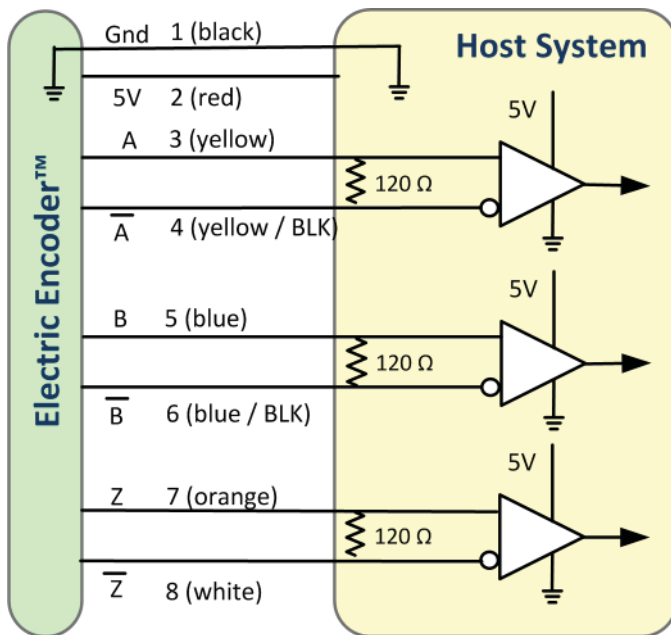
Electric Encoder™

Host System

Gnd 1 (black)

5V 2 (red)

A 3 (yellow)

$\overline{A}$ 4 (yellow / BLK)

B 5 (blue)

$\overline{B}$ 6 (blue / BLK)

Z 7 (orange)

$\overline{Z}$ 8 (white)

5V

120 Ω

5V

120 Ω

5V

120 Ω